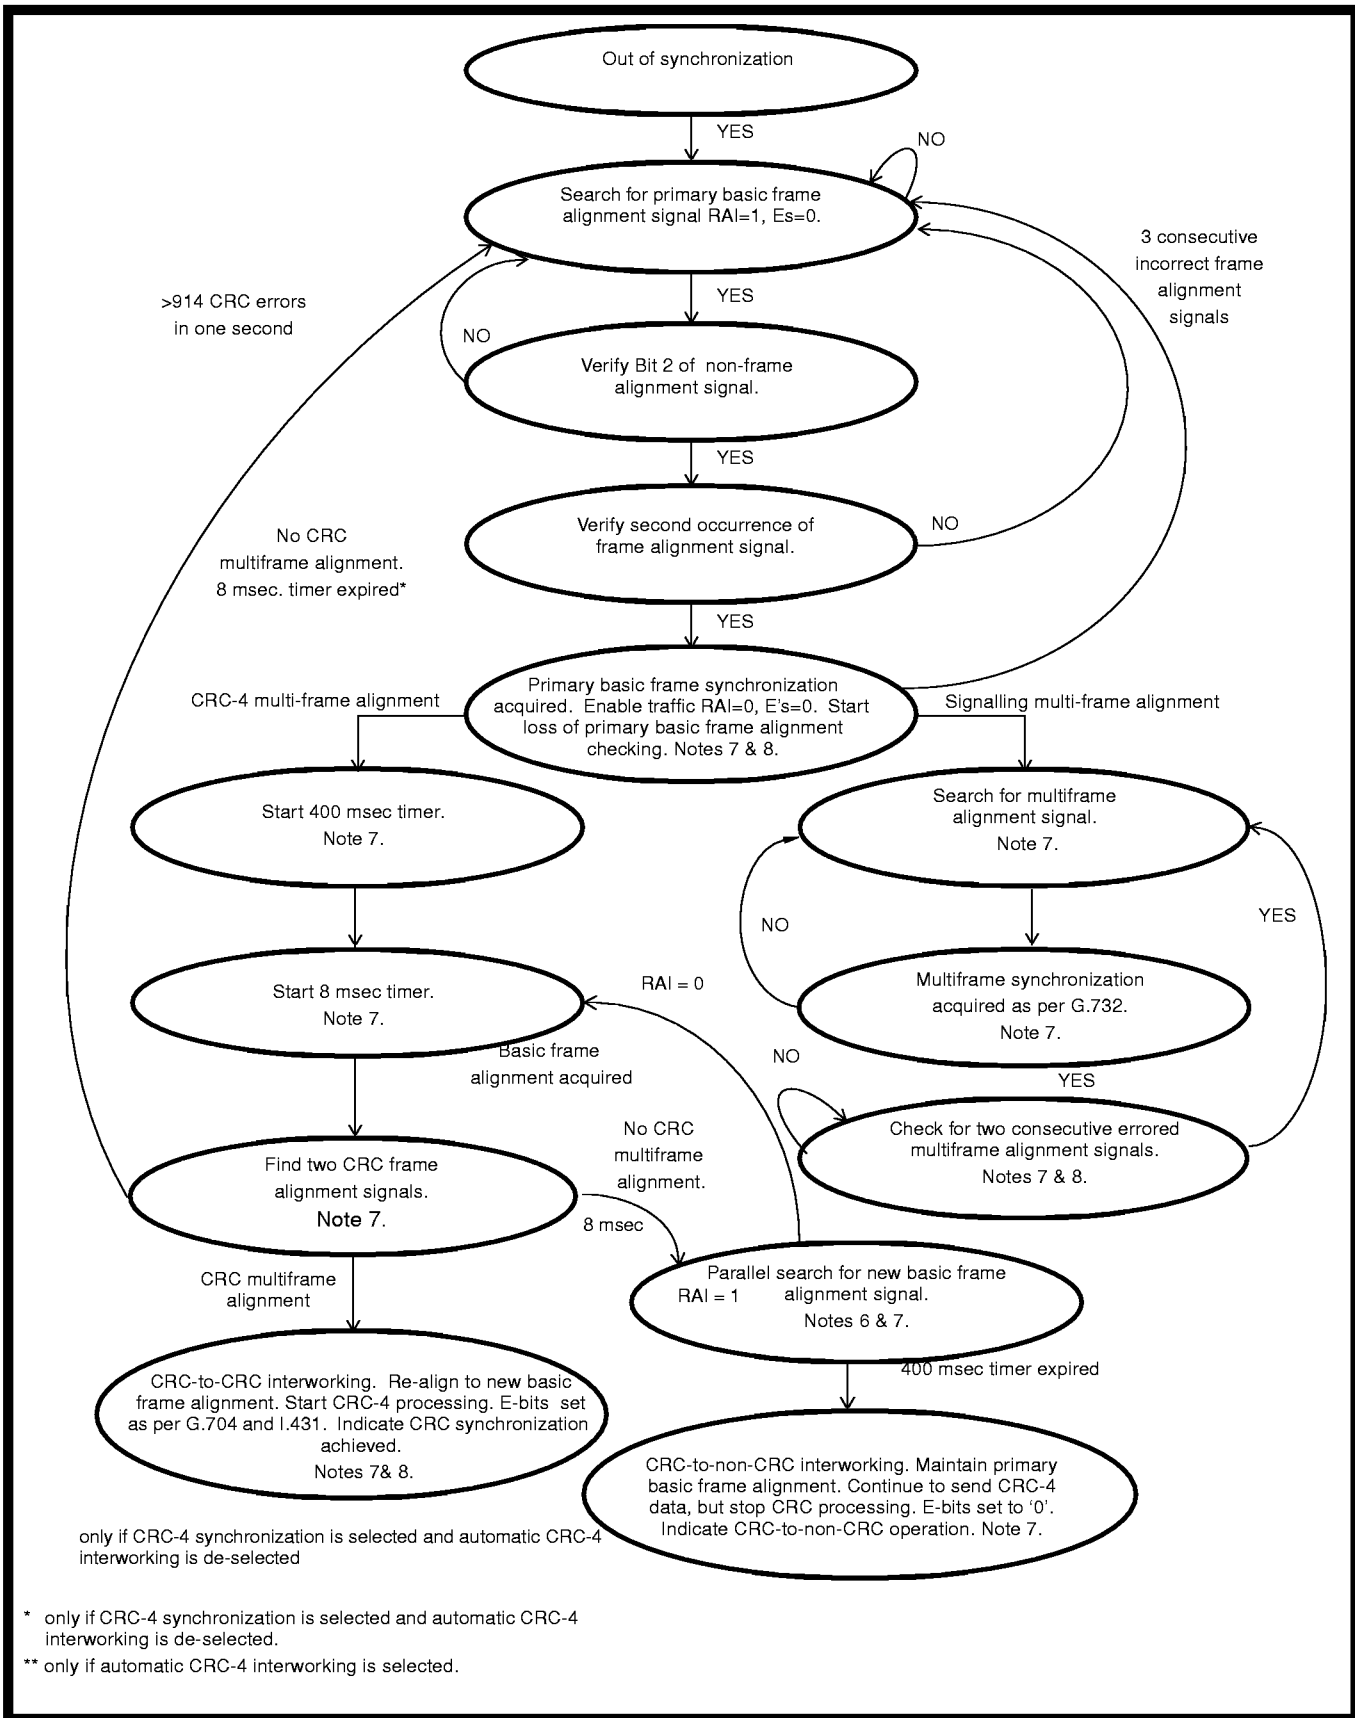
Out of synchronization

YES

NO

Search for primary basic frame alignment signal RAI=1, Es=0.

3 consecutive incorrect frame alignment signals

>914 CRC errors in one second

YES

NO

Verify Bit 2 of non-frame alignment signal.

YES

No CRC multiframe alignment. 8 msec. timer expired*

Verify second occurrence of frame alignment signal.

NO

YES

CRC-4 multi-frame alignment

Primary basic frame synchronization acquired. Enable traffic RAI=0, E's=0. Start loss of primary basic frame alignment checking. Notes 7 & 8.

Signalling multi-frame alignment

Start 400 msec timer. Note 7.

Search for multiframe alignment signal. Note 7.

NO

YES

Start 8 msec timer. Note 7.

RAI = 0

Multiframe synchronization acquired as per G.732. Note 7.

Basic frame alignment acquired

NO

YES

No CRC multiframe alignment.

Check for two consecutive errored multiframe alignment signals. Notes 7 & 8.

Find two CRC frame alignment signals. Note 7.

8 msec

CRC multiframe alignment

Parallel search for new basic frame alignment signal. Notes 6 & 7.

RAI = 1

400 msec timer expired

CRC-to-CRC interworking. Re-align to new basic frame alignment. Start CRC-4 processing. E-bits set as per G.704 and I.431. Indicate CRC synchronization achieved. Notes 7& 8.

CRC-to-non-CRC interworking. Maintain primary basic frame alignment. Continue to send CRC-4 data, but stop CRC processing. E-bits set to '0'. Indicate CRC-to-non-CRC operation. Note 7.

only if CRC-4 synchronization is selected and automatic CRC-4 interworking is de-selected

* only if CRC-4 synchronization is selected and automatic CRC-4 interworking is de-selected.

** only if automatic CRC-4 interworking is selected.